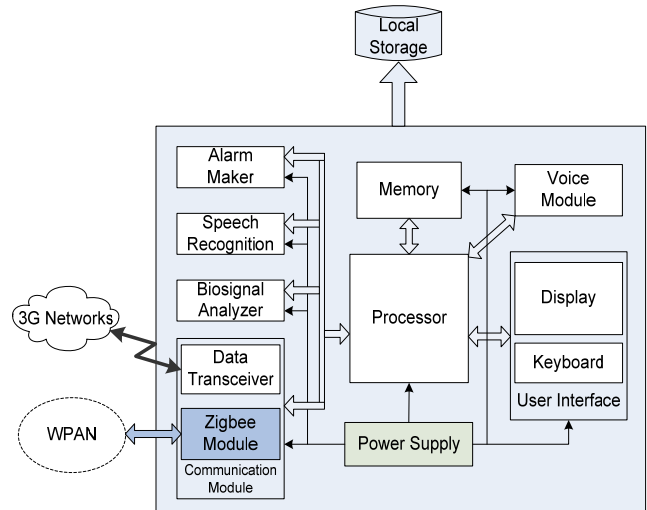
Local Storage

Alarm Maker

Speech Recognition

Biosignal Analyzer

3G Networks

Data Transceiver

WPAN

Zigbee Module

Communication Module

Memory

Voice Module

Processor

Display

Keyboard

User Interface

Power Supply